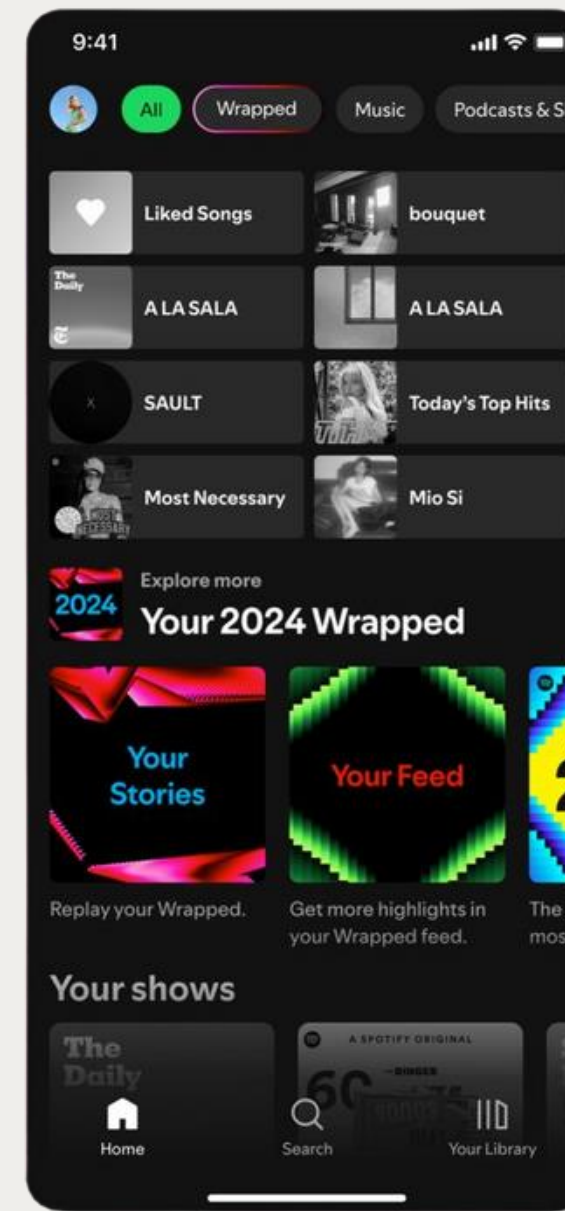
9:41

All Wrapped Music Podcasts & S

Liked Songs
bouquet
The Daily
A LA SALA
A LA SALA
SAULT
Today's Top Hits
Most Necessary
Mio Si

2024
Explore more
Your 2024 Wrapped

Your Stories
Replay your Wrapped.

Your Feed
Get more highlights in your Wrapped feed.

The
mos

Your shows

The Daily
A SPOTIFY ORIGINAL
RINGER

Home Search Your Library